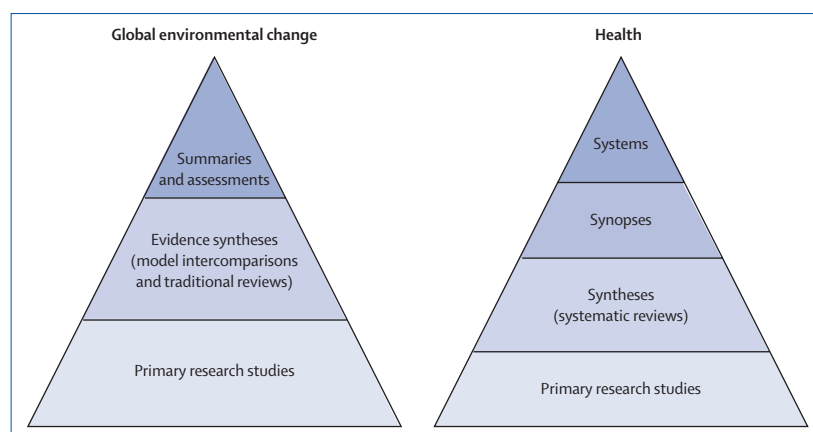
Global environmental change

Summaries and assessments

Evidence syntheses (model intercomparisons and traditional reviews)

Primary research studies

Health

Systems

Synopses

Syntheses (systematic reviews)

Primary research studies